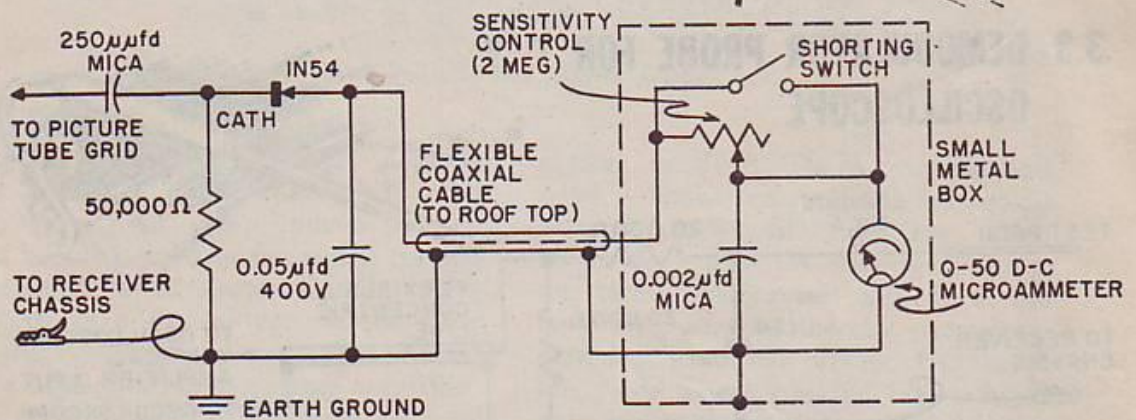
250$\mu\mu$fd MICA

TO PICTURE TUBE GRID

CATH

IN54

50,000$\Omega$

TO RECEIVER CHASSIS

EARTH GROUND

0.05$\mu$fd 400V

FLEXIBLE COAXIAL CABLE (TO ROOF TOP)

SENSITIVITY CONTROL (2 MEG)

SHORTING SWITCH

SMALL METAL BOX

0.002$\mu$fd MICA

0-50 D-C MICROAMMETER